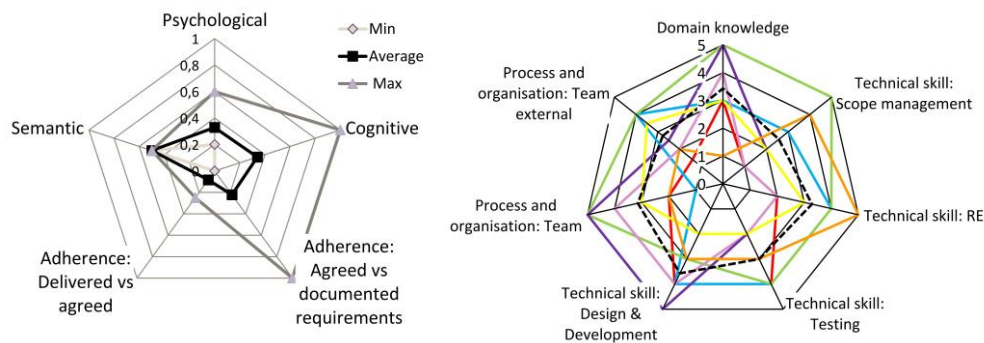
Psychological
1
0,8
0,6
0,4
0,2
0
Min
Average
Max
Semantic
Cognitive
Adherence: Delivered vs agreed
Adherence: Agreed vs documented requirements

Domain knowledge
5
4
3
2
1
0
Process and organisation: Team external
Technical skill: Scope management
Process and organisation: Team
Technical skill: RE
Technical skill: Design & Development
Technical skill: Testing